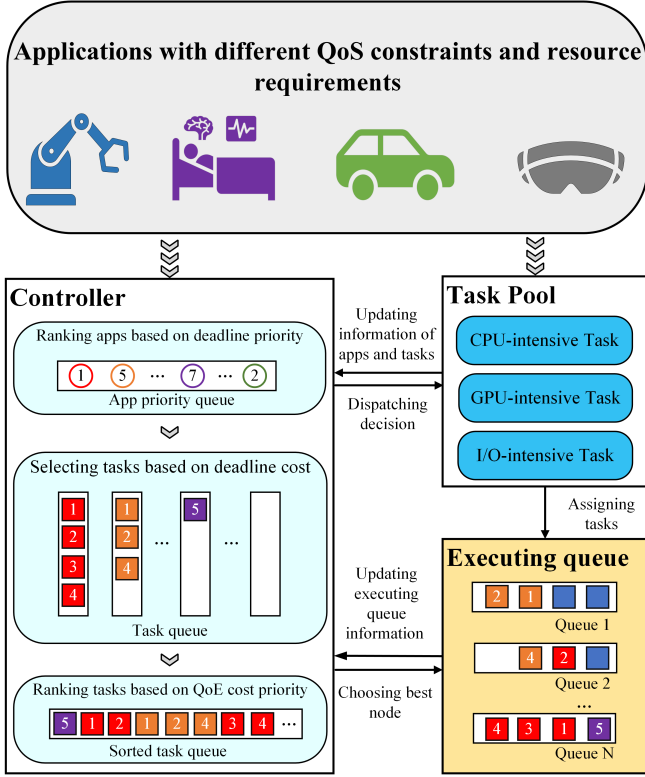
Applications with different QoS constraints and resource requirements

Controller

Ranking apps based on deadline priority

1 5 ··· 7 ··· 2

App priority queue

Selecting tasks based on deadline cost

1 2 3 4

1 2 4

···

5

···

Task queue

Ranking tasks based on QoE cost priority

5 1 2 1 2 4 3 4 ···

Sorted task queue

Updating information of apps and tasks

Dispatching decision

Updating executing queue information

Choosing best node

Task Pool

CPU-intensive Task

GPU-intensive Task

I/O-intensive Task

Assigning tasks

Executing queue

2 1

Queue 1

4 2

Queue 2

...

4 3 1 5

Queue N